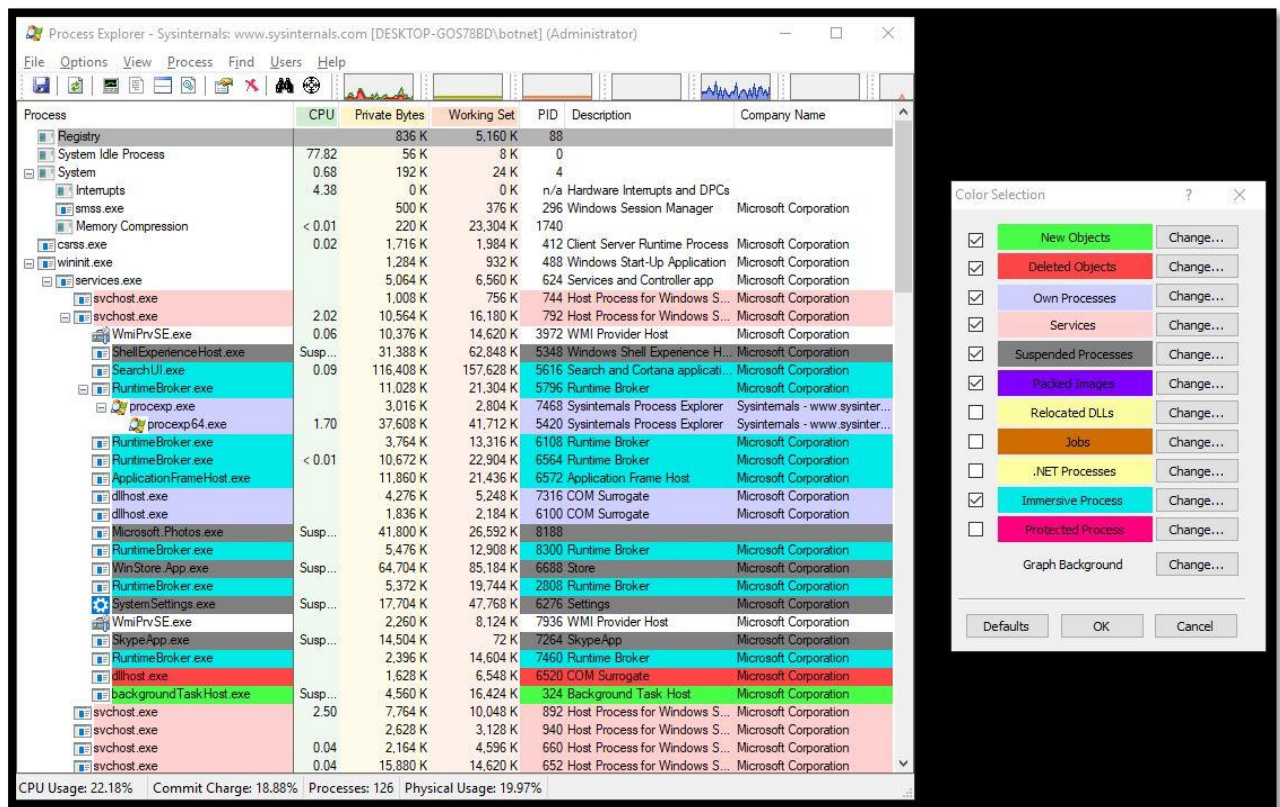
Process Explorer - Sysinternals: www.sysinternals.com [DESKTOP-GOS78BD\botnet] (Administrator)

File Options View Process Find Users Help

| Process | CPU | Private Bytes | Working Set | PID | Description | Company Name |
|---|---|---|---|---|---|---|
| Registry | | 836 K | 5,160 K | 88 | | |
| System Idle Process | 77.82 | 56 K | 8 K | 0 | | |
| System | 0.68 | 192 K | 24 K | 4 | | |
| Interrupts | 4.38 | 0 K | 0 K | n/a | Hardware Interrupts and DPCs | |
| smss.exe | | 500 K | 376 K | 296 | Windows Session Manager | Microsoft Corporation |
| Memory Compression | < 0.01 | 220 K | 23,304 K | 1740 | | |
| csrss.exe | 0.02 | 1,716 K | 1,984 K | 412 | Client Server Runtime Process | Microsoft Corporation |
| wininit.exe | | 1,284 K | 932 K | 488 | Windows Start-Up Application | Microsoft Corporation |
| services.exe | | 5,064 K | 6,560 K | 624 | Services and Controller app | Microsoft Corporation |
| svchost.exe | | 1,008 K | 756 K | 744 | Host Process for Windows S... | Microsoft Corporation |
| svchost.exe | 2.02 | 10,564 K | 16,180 K | 792 | Host Process for Windows S... | Microsoft Corporation |
| WmiPrvSE.exe | 0.06 | 10,376 K | 14,620 K | 3972 | WMI Provider Host | Microsoft Corporation |
| ShellExperienceHost.exe | Susp... | 31,388 K | 62,848 K | 5348 | Windows Shell Experience H... | Microsoft Corporation |
| SearchUI.exe | 0.09 | 116,408 K | 157,628 K | 5616 | Search and Cortana applicati... | Microsoft Corporation |
| RuntimeBroker.exe | | 11,028 K | 21,304 K | 5796 | Runtime Broker | Microsoft Corporation |
| procexp.exe | | 3,016 K | 2,804 K | 7468 | Sysinternals Process Explorer | Sysinternals - www.sysinter... |
| procexp64.exe | 1.70 | 37,608 K | 41,712 K | 5420 | Sysinternals Process Explorer | Sysinternals - www.sysinter... |
| RuntimeBroker.exe | | 3,764 K | 13,316 K | 6108 | Runtime Broker | Microsoft Corporation |
| RuntimeBroker.exe | < 0.01 | 10,672 K | 22,904 K | 6564 | Runtime Broker | Microsoft Corporation |
| ApplicationFrameHost.exe | | 11,860 K | 21,436 K | 6572 | Application Frame Host | Microsoft Corporation |
| dllhost.exe | | 4,276 K | 5,248 K | 7316 | COM Surrogate | Microsoft Corporation |
| dllhost.exe | | 1,836 K | 2,184 K | 6100 | COM Surrogate | Microsoft Corporation |
| Microsoft.Photos.exe | Susp... | 41,800 K | 26,592 K | 8188 | | |
| RuntimeBroker.exe | | 5,476 K | 12,908 K | 8300 | Runtime Broker | Microsoft Corporation |
| WinStore.App.exe | Susp... | 64,704 K | 85,184 K | 6688 | Store | Microsoft Corporation |
| RuntimeBroker.exe | | 5,372 K | 19,744 K | 2808 | Runtime Broker | Microsoft Corporation |
| SystemSettings.exe | Susp... | 17,704 K | 47,768 K | 6276 | Settings | Microsoft Corporation |
| WmiPrvSE.exe | | 2,260 K | 8,124 K | 7936 | WMI Provider Host | Microsoft Corporation |
| SkypeApp.exe | Susp... | 14,504 K | 72 K | 7264 | SkypeApp | Microsoft Corporation |
| RuntimeBroker.exe | | 2,396 K | 14,604 K | 7460 | Runtime Broker | Microsoft Corporation |
| dllhost.exe | | 1,628 K | 6,548 K | 6520 | COM Surrogate | Microsoft Corporation |
| backgroundTaskHost.exe | Susp... | 4,560 K | 16,424 K | 324 | Background Task Host | Microsoft Corporation |
| svchost.exe | 2.50 | 7,764 K | 10,048 K | 892 | Host Process for Windows S... | Microsoft Corporation |
| svchost.exe | | 2,628 K | 3,128 K | 940 | Host Process for Windows S... | Microsoft Corporation |
| svchost.exe | 0.04 | 2,164 K | 4,596 K | 660 | Host Process for Windows S... | Microsoft Corporation |
| svchost.exe | 0.04 | 15,880 K | 14,620 K | 652 | Host Process for Windows S... | Microsoft Corporation |

CPU Usage: 22.18% Commit Charge: 18.88% Processes: 126 Physical Usage: 19.97%

Color Selection ? ×

New Objects Change...
Deleted Objects Change...
Own Processes Change...
Services Change...
Suspended Processes Change...
Packed Images Change...
Relocated DLLs Change...
Jobs Change...
.NET Processes Change...
Immersive Process Change...
Protected Process Change...
Graph Background Change...

Defaults OK Cancel